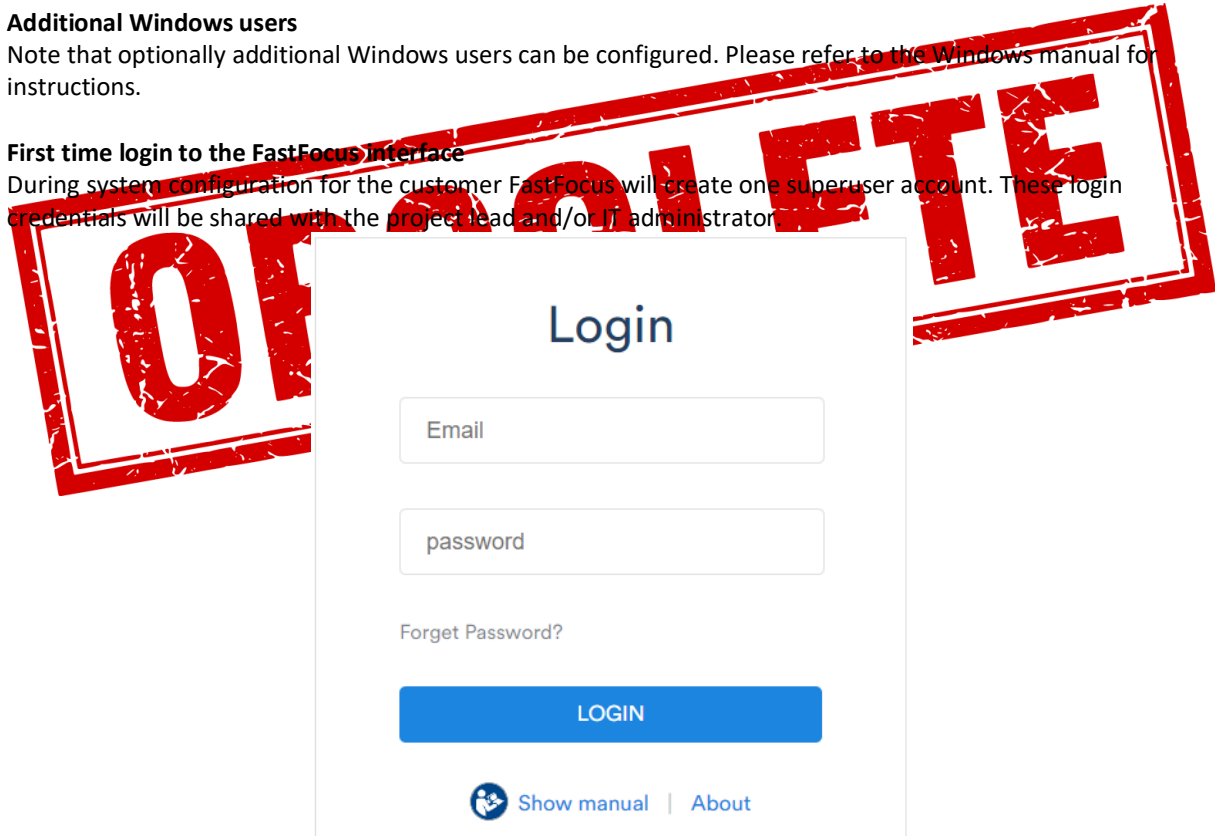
**Additional Windows users**
Note that optionally additional Windows users can be configured. Please refer to the Windows manual for instructions.

**First time login to the FastFocus interface**
During system configuration for the customer FastFocus will create one superuser account. These login credentials will be shared with the project lead and/or IT administrator.

OBSOLETE

Login

Email

password

Forget Password?

LOGIN

Show manual | About